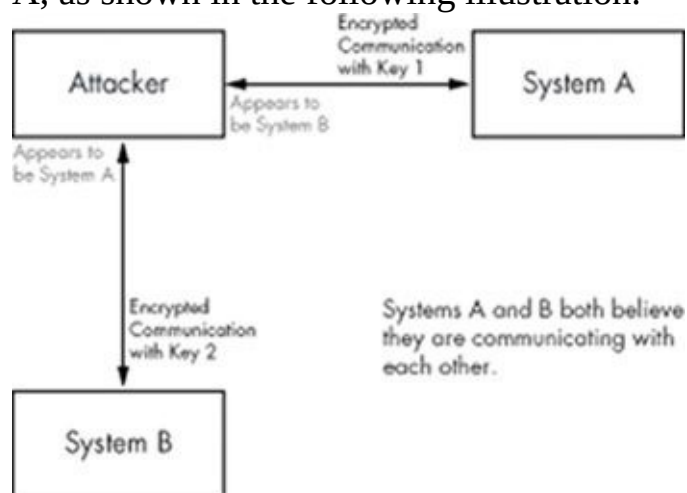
A, as shown in the following illustration.

Encrypted Communication with Key 1

Attacker

System A

Appears to be System B

Appears to be System A

Encrypted Communication with Key 2

Systems A and B both believe they are communicating with each other.

System B